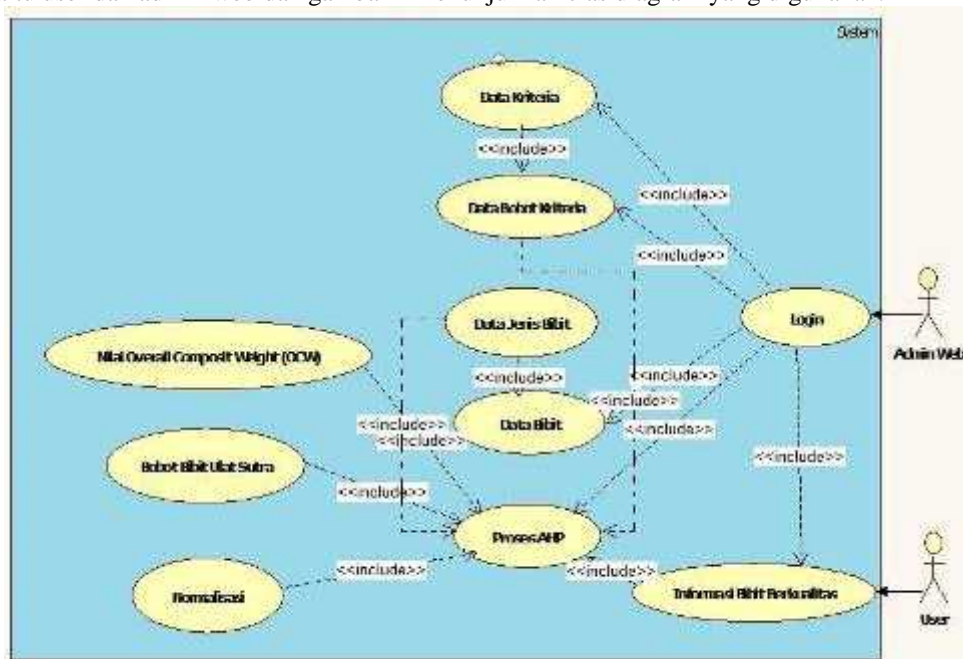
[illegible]

Sistem

Data Kriteria

<<include>>

Data Bobot Kriteria

<<include>>

<<include>>

Data Jenis Bibit

Login

Admin Web

Nilai Overall Composit Weight (OCW)

<<include>>

<<include>>

<<include>>

Data Bibit

<<include>>

<<include>>

<<include>>

<<include>>

Bobot Bibit Ulat Sutra

<<include>>

<<include>>

Proses AHP

<<include>>

Normalisasi

<<include>>

Informasi Bibit Berkualitas

User